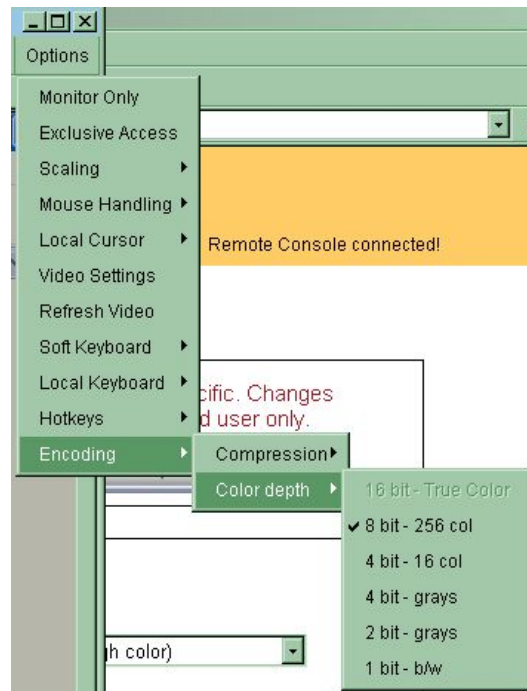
Options

Monitor Only
Exclusive Access
Scaling
Mouse Handling
Local Cursor
Video Settings
Refresh Video
Soft Keyboard
Local Keyboard
Hotkeys
Encoding

Compression
Color depth

16 bit - True Color
✔ 8 bit - 256 col
4 bit - 16 col
4 bit - grays
2 bit - grays
1 bit - b/w

Remote Console connected!

cific. Changes
d user only.

h color)